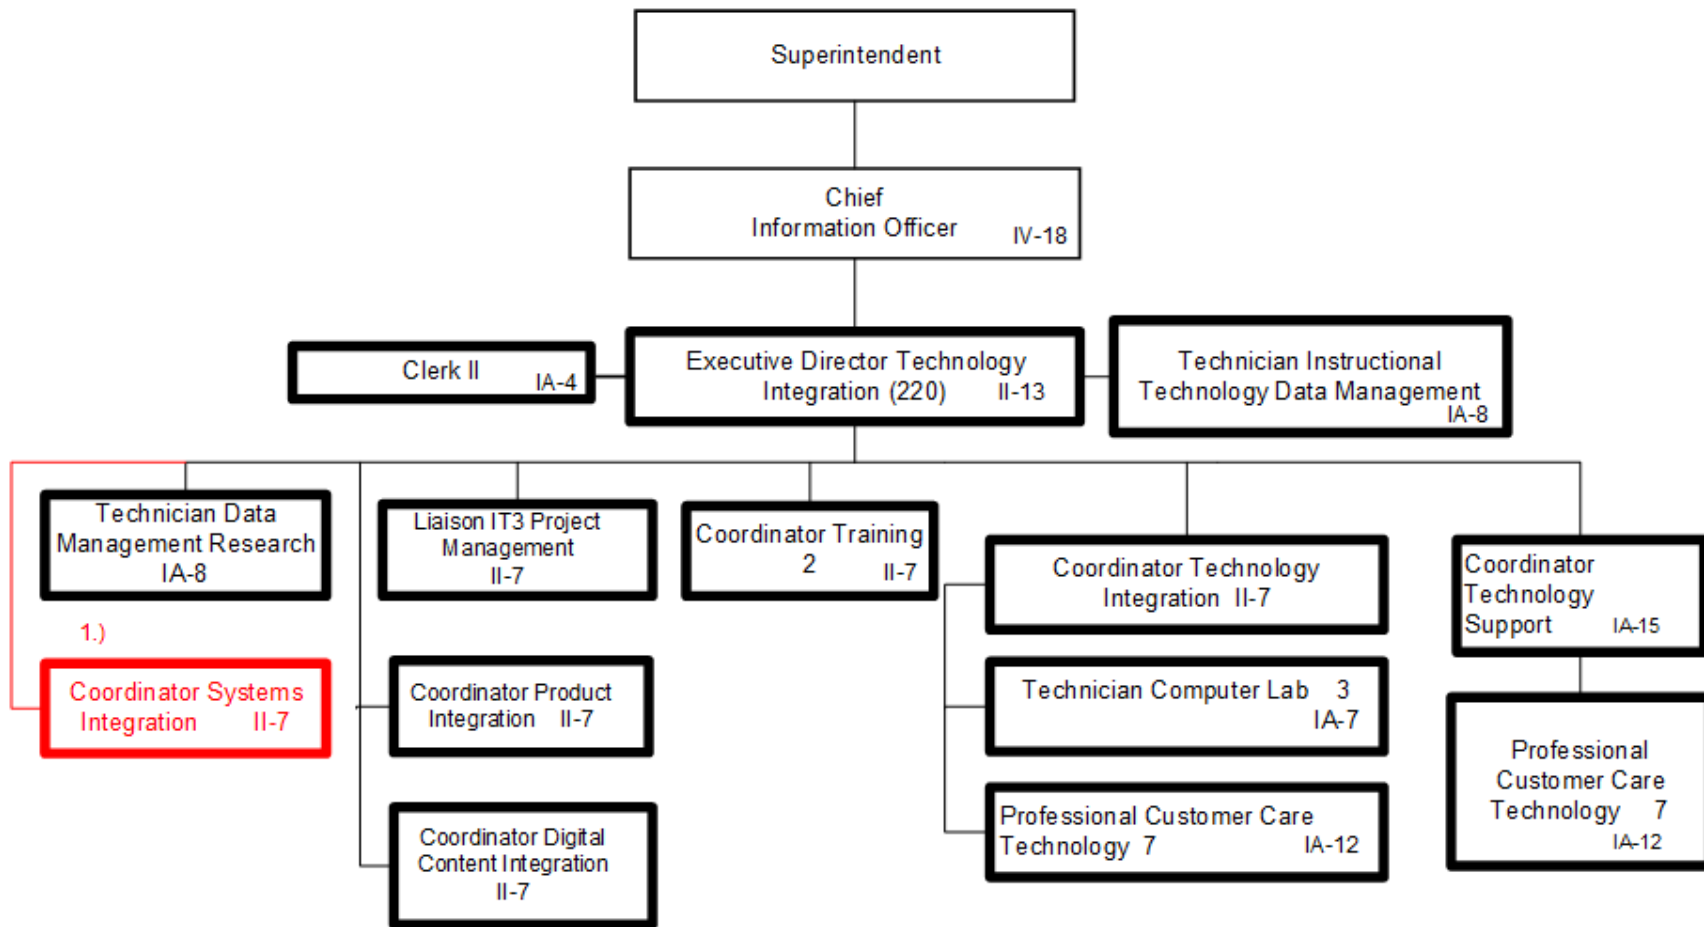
Superintendent

Chief Information Officer IV-18

Clerk II IA-4

Executive Director Technology Integration (220) II-13

Technician Instructional Technology Data Management IA-8

Technician Data Management Research IA-8

1.)

Coordinator Systems Integration II-7

Liaison IT3 Project Management II-7

Coordinator Product Integration II-7

Coordinator Digital Content Integration II-7

Coordinator Training 2 II-7

Coordinator Technology Integration II-7

Technician Computer Lab 3 IA-7

Professional Customer Care Technology 7 IA-12

Coordinator Technology Support IA-15

Professional Customer Care Technology 7 IA-12